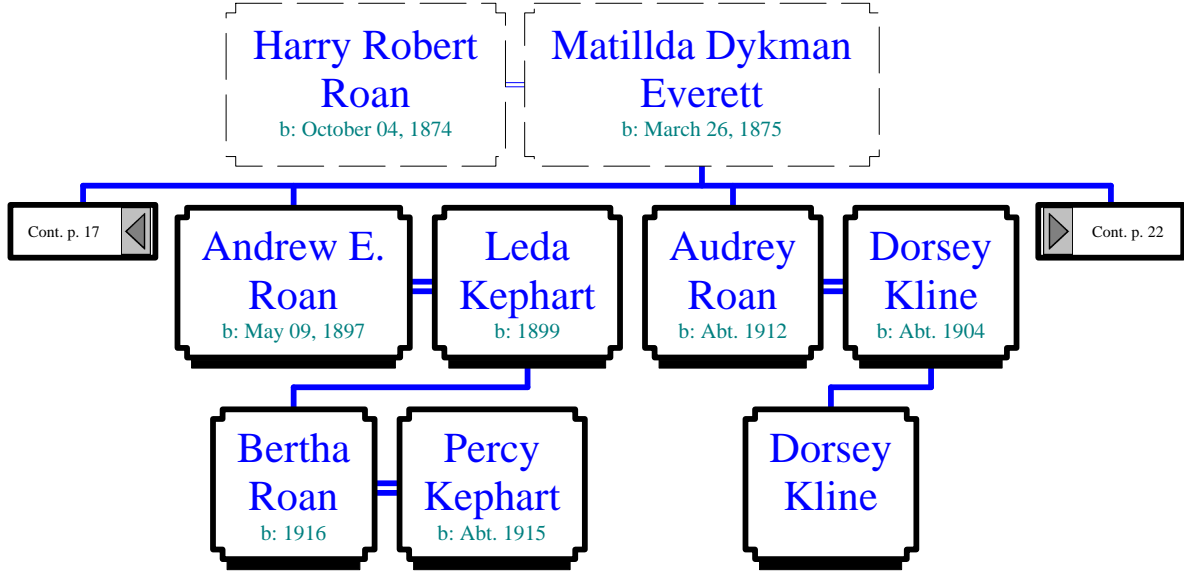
Harry Robert Roan
b: October 04, 1874

Matillda Dykman Everett
b: March 26, 1875

Cont. p. 17

Andrew E. Roan
b: May 09, 1897

Leda Kephart
b: 1899

Audrey Roan
b: Abt. 1912

Dorsey Kline
b: Abt. 1904

Cont. p. 22

Bertha Roan
b: 1916

Percy Kephart
b: Abt. 1915

Dorsey Kline